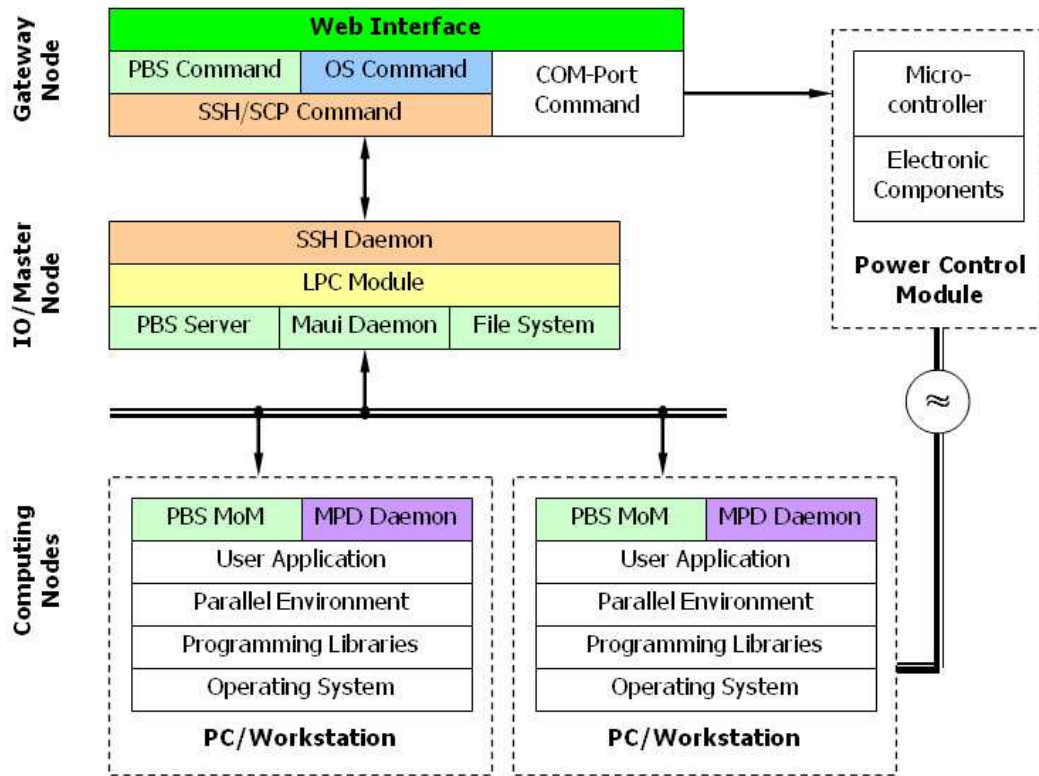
Gateway Node

Web Interface

PBS Command

OS Command

COM-Port Command

SSH/SCP Command

Micro-controller

Electronic Components

Power Control Module

IO/Master Node

SSH Daemon

LPC Module

PBS Server

Maui Daemon

File System

$\approx$

Computing Nodes

PBS MoM

MPD Daemon

User Application

Parallel Environment

Programming Libraries

Operating System

PC/Workstation

PBS MoM

MPD Daemon

User Application

Parallel Environment

Programming Libraries

Operating System

PC/Workstation